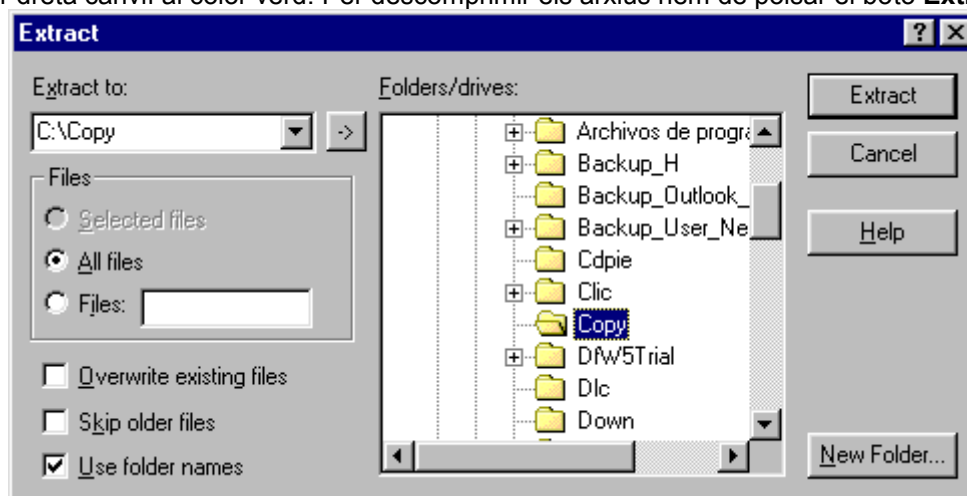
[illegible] carpeta canvi al color verd. Per descomprimir els arxius hem de polsar el botó Extr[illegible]

Extract

?

Extract to:

C:\Copy

->

Files

Selected files

All files

Files:

Overwrite existing files

Skip older files

Use folder names

Folders/drives:

Archivos de progra

Backup_H

Backup_Outlook_

Backup_User_Ne

Cdpie

Clic

Copy

DfW5Trial

Dlc

Down

Extract

Cancel

Help

New Folder...